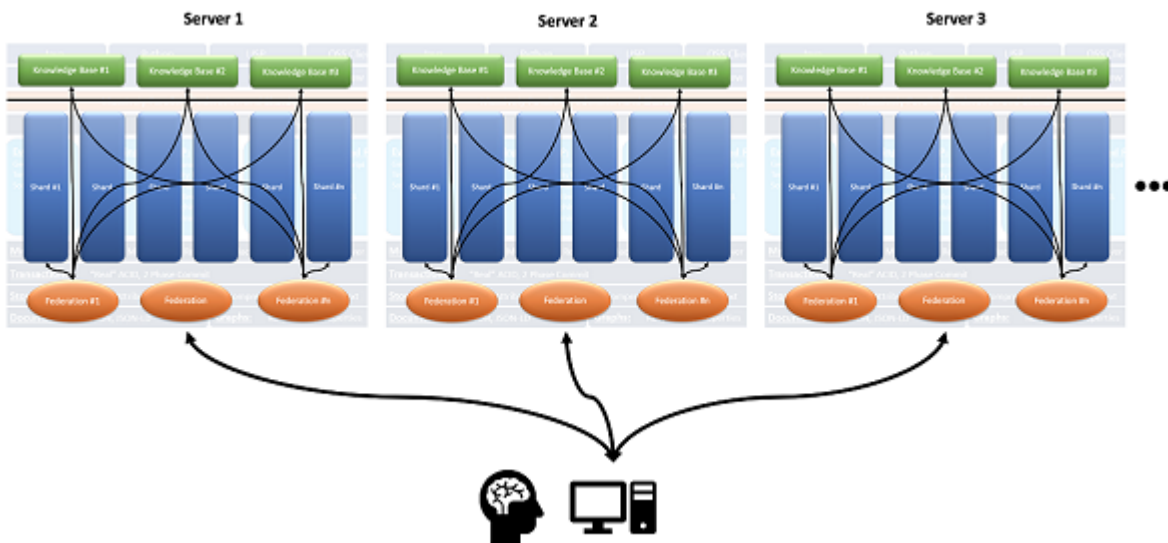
Server 1

Knowledge Base #1
Knowledge Base #2
Knowledge Base #3

Shard #1
Shard
Shard
Shard
Shard
Shard #n

"Real" ACID, 2 Phase Commit

Federation #1
Federation
Federation #n

Server 2

Knowledge Base #1
Knowledge Base #2
Knowledge Base #3

Shard #1
Shard
Shard
Shard
Shard
Shard #n

"Real" ACID, 2 Phase Commit

Federation #1
Federation
Federation #n

Server 3

Knowledge Base #1
Knowledge Base #2
Knowledge Base #3

Shard #1
Shard
Shard
Shard
Shard
Shard #n

"Real" ACID, 2 Phase Commit

Federation #1
Federation
Federation #n

•••